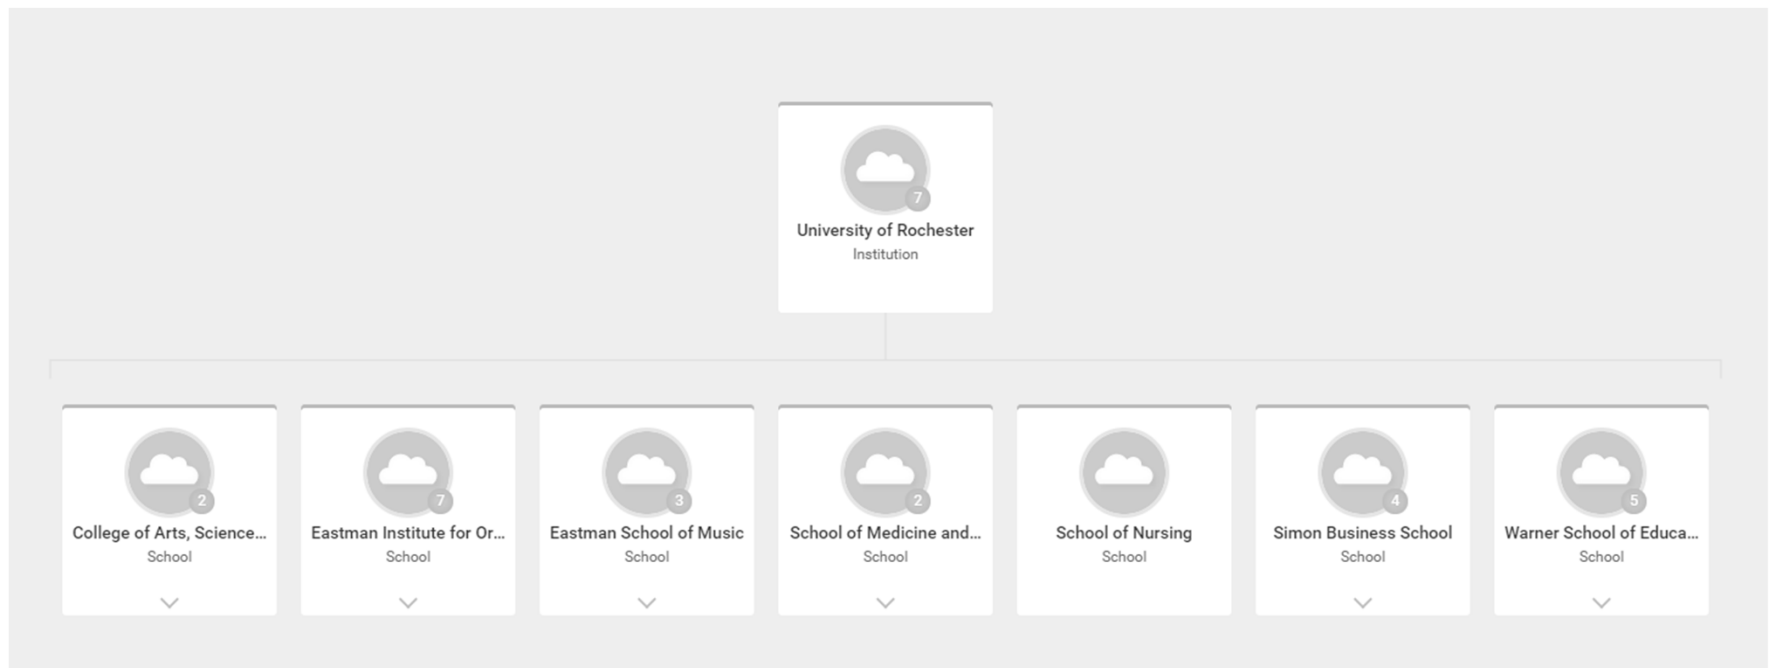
7
University of Rochester
Institution

2
College of Arts, Science...
School

7
Eastman Institute for Or...
School

3
Eastman School of Music
School

2
School of Medicine and...
School

School of Nursing
School

4
Simon Business School
School

5
Warner School of Educa...
School